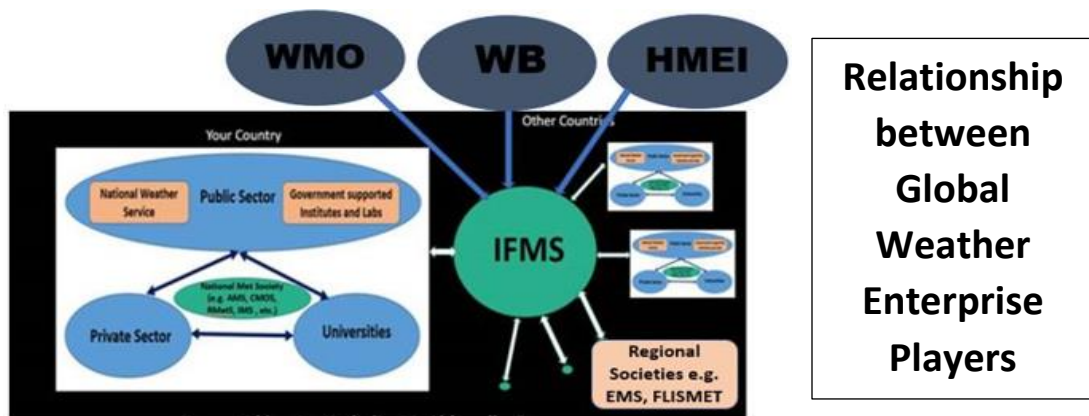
WMO

WB

HMEI

Your Country

Other Countries

National Weather Service

Public Sector

Government supported Institutes and Labs

National Met Society (e.g. AMS, CMOS, RMetS, IMS, etc.)

Private Sector

Universities

IFMS

Regional Societies e.g. EMS, FLISMET

Relationship between Global Weather Enterprise Players